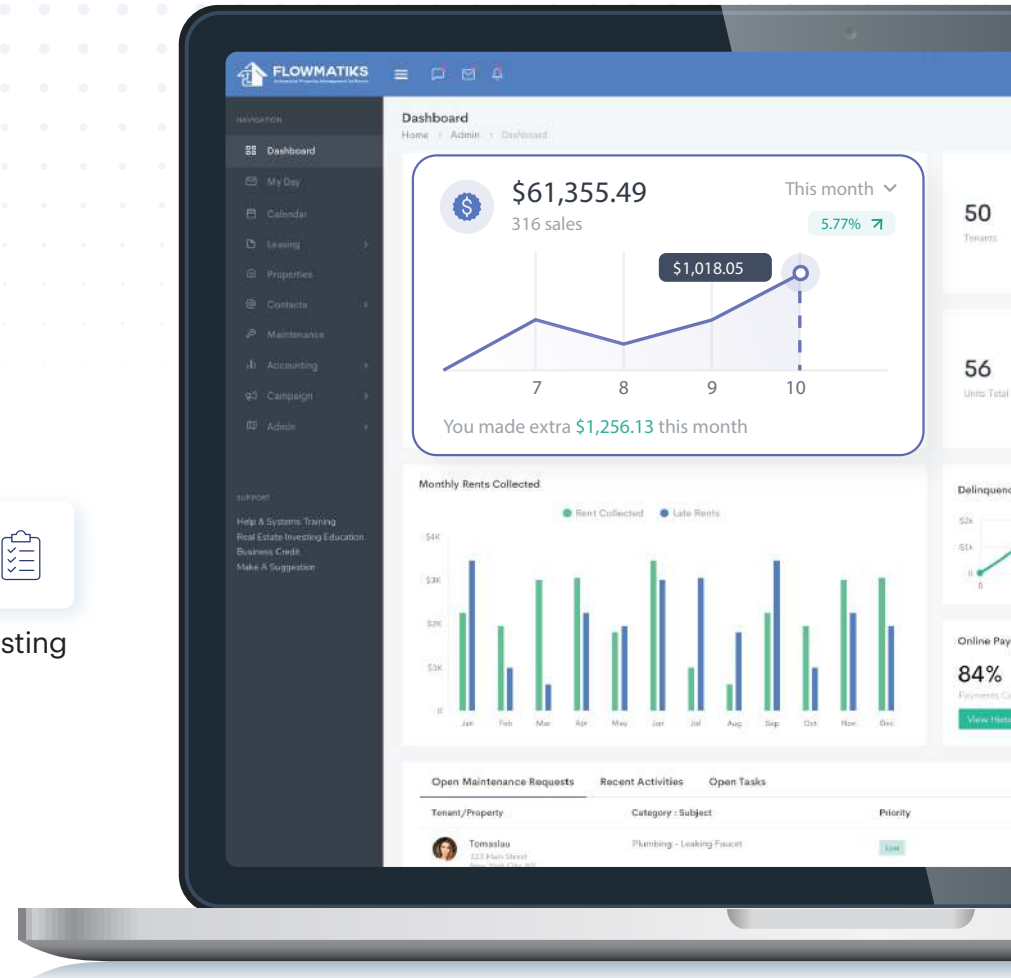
sting

FLOWMATIKS

NAVIGATION

Dashboard
My Day
Calendar
Leasing
Properties
Contacts
Maintenance
Accounting
Campaign
Admin

SUPPORT

Help & Systems Training
Real Estate Investing Education
Business Credit
Make A Suggestion

Dashboard
Home > Admin > Dashboard

$61,355.49
316 sales
This month
5.77%
$1,018.05
7 8 9 10
You made extra $1,256.13 this month

50
Tenants

56
Units Total

Monthly Rents Collected
Rent Collected Late Rents
$4K
$3K
$2K
$1K
0
Jan Feb Mar Apr May Jun Jul Aug Sep Oct Nov Dec

Delinquenc
$2k
$1k
0

Online Pay
84%
Payments C
View Hist

Open Maintenance Requests Recent Activities Open Tasks

| Tenant/Property | Category : Subject | Priority |
|---|---|---|
| Tomaslau 123 Main Street New York City, NY | Plumbing - Leaking Faucet | Low |